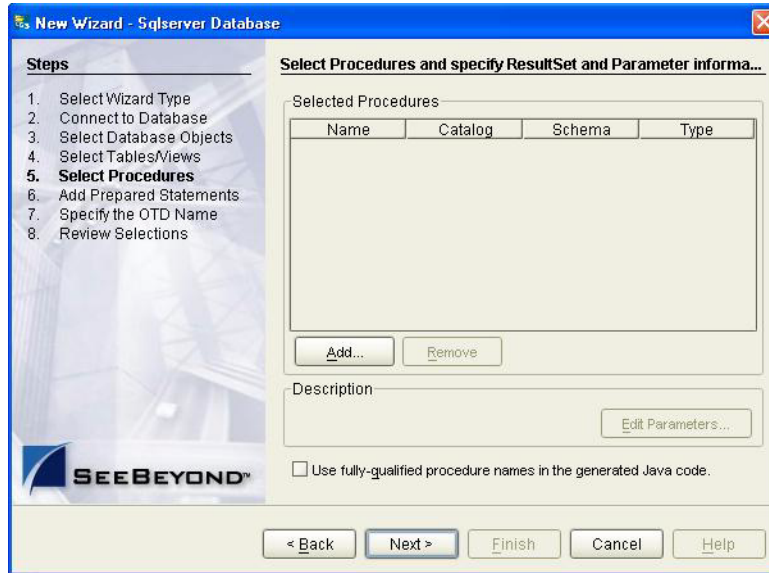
New Wizard - Sqlserver Database

Steps

1. Select Wizard Type
2. Connect to Database
3. Select Database Objects
4. Select Tables/Views
5. Select Procedures
6. Add Prepared Statements
7. Specify the OTD Name
8. Review Selections

SEEBEYOND™

Select Procedures and specify ResultSet and Parameter informa...

Selected Procedures

| Name | Catalog | Schema | Type |
|---|---|---|---|

Add...

Remove

Description

Edit Parameters...

Use fully-qualified procedure names in the generated Java code.

< Back

Next >

Finish

Cancel

Help